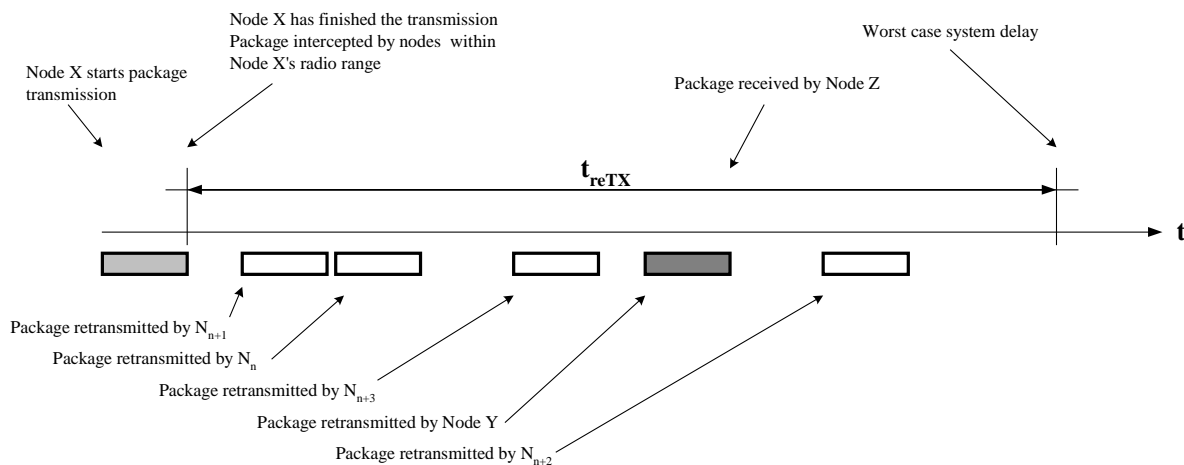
Node X starts package transmission

Node X has finished the transmission
Package intercepted by nodes within Node X's radio range

Package received by Node Z

Worst case system delay

$t_{reTX}$

t

Package retransmitted by $N_{n+1}$

Package retransmitted by $N_n$

Package retransmitted by $N_{n+3}$

Package retransmitted by Node Y

Package retransmitted by $N_{n+2}$